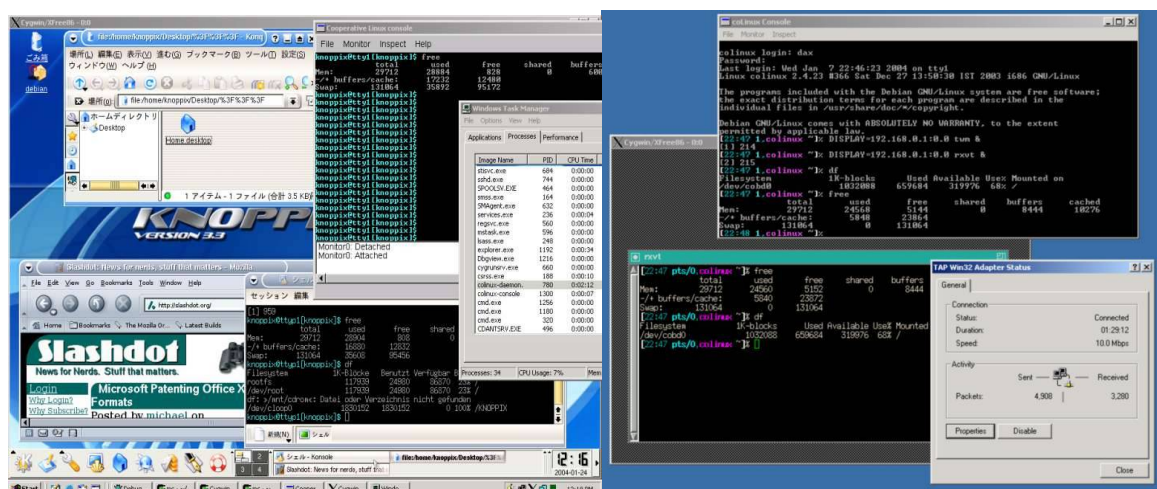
Cygwin/XFree86 - 0:0

ごみ箱

debian

file:/home/knoppix/Desktop/%3F%3F%3F - Konq

場所(L) 編集(E) 表示(V) 移動(G) ブックマーク(B) ツール(T) 設定(S) ウィンドウ(W) ヘルプ(H)

場所(L) file:/home/knoppix/Desktop/%3F%3F%3F

ホームディレクトリ

Desktop

Home desktop

1 アイテム - 1 ファイル (合計 3.5 KB)

KNOPPIX

VERSION 3.3

Cooperative Linux console

File Monitor Inspect Help

knoppix@ttyp1[knoppix]$ free

| | total | used | free | shared | buffers |
|---|---|---|---|---|---|
| Mem: | 29712 | 28884 | 828 | 0 | 600 |
| -/+ buffers/cache: | | 17232 | 12480 | | |
| Swap: | 131064 | 35892 | 95172 | | |

knoppix@ttyp1[knoppix]$
knoppix@ttyp1[knoppix]$
knoppix@ttyp1[knoppix]$
knoppix@ttyp1[knoppix]$
knoppix@ttyp1[knoppix]$
knoppix@ttyp1[knoppix]$
knoppix@ttyp1[knoppix]$
knoppix@ttyp1[knoppix]$
knoppix@ttyp1[knoppix]$
knoppix@ttyp1[knoppix]$
knoppix@ttyp1[knoppix]$
knoppix@ttyp1[knoppix]$
knoppix@ttyp1[knoppix]$
knoppix@ttyp1[knoppix]$

Monitor0: Detached
Monitor0: Attached

Windows Task Manager

File Options View Help

Applications Processes Performance

| Image Name | PID | CPU Time |
|---|---|---|
| stsvc.exe | 684 | 0:00:00 |
| sshd.exe | 744 | 0:00:00 |
| SPOOLSV.EXE | 464 | 0:00:00 |
| smss.exe | 164 | 0:00:00 |
| SMAgent.exe | 632 | 0:00:00 |
| services.exe | 236 | 0:00:04 |
| regsvc.exe | 560 | 0:00:00 |
| mstask.exe | 596 | 0:00:00 |
| lsass.exe | 248 | 0:00:00 |
| explorer.exe | 1192 | 0:00:34 |
| Dbgview.exe | 1216 | 0:00:00 |
| cygrunsrv.exe | 660 | 0:00:00 |
| csrss.exe | 188 | 0:00:10 |
| colinux-daemon. | 780 | 0:02:12 |
| colinux-console | 1300 | 0:00:07 |
| cmd.exe | 1256 | 0:00:00 |
| cmd.exe | 1180 | 0:00:00 |
| cmd.exe | 320 | 0:00:00 |
| CDANTSRV.EXE | 496 | 0:00:00 |

Processes: 34 CPU Usage: 7% Mem

Slashdot: News for nerds, stuff that matters - Mozilla

File Edit View Go Bookmarks Tools Window Help

http://slashdot.org/

Home Bookmarks The Mozilla Or... Latest Builds

Slashdot

News for Nerds. Stuff that matters.

Login
Why Login?
Why Subscribe?

Microsoft Patenting Office X Formats

Posted by michael on

セッション 編集

[1] 950
knoppix@ttyp1[knoppix]$ free

| | total | used | free | shared |
|---|---|---|---|---|
| Mem: | 29712 | 28904 | 808 | 0 |
| -/+ buffers/cache: | | 16880 | 12832 | |
| Swap: | 131064 | 35608 | 95456 | |

knoppix@ttyp1[knoppix]$ df
Filesystem 1K-Blöcke Benutzt Verfügbar B
rootfs 117939 24880 86870 23%
/dev/root 117939 24880 86870 23% /
df: /mnt/cdrom: Datei oder Verzeichnis nicht gefunden
/dev/cloop0 1830152 1830152 0 100% /KNOPPIX
knoppix@ttyp1[knoppix]$

新規(N) シェル

シェル - Konsole

Slashdot: News for nerds, stuff that

file:/home/knoppix/Desktop/%3F

12:16
2004-01-24

colinux Console

File Monitor Inspect Help

colinux login: dax
Password:
Last login: Wed Jan 7 22:46:23 2004 on tty1
Linux colinux 2.4.23 #366 Sat Dec 27 13:50:30 IST 2003 i686 GNU/Linux

The programs included with the Debian GNU/Linux system are free software; the exact distribution terms for each program are described in the individual files in /usr/share/doc/*/copyright.

Debian GNU/Linux comes with ABSOLUTELY NO WARRANTY, to the extent permitted by applicable law.
[22:47 1.colinux ~]% DISPLAY=192.168.0.1:0.0 twm &
[1] 214
[22:47 1.colinux ~]% DISPLAY=192.168.0.1:0.0 rxvt &
[2] 215
[22:47 1.colinux ~]% df
Filesystem 1K-blocks Used Available Use% Mounted on
/dev/cobd0 1032088 659684 319976 68% /
[22:47 1.colinux ~]% free

| | total | used | free | shared | buffers | cached |
|---|---|---|---|---|---|---|
| Mem: | 29712 | 24568 | 5144 | 0 | 8444 | 10276 |
| -/+ buffers/cache: | | 5848 | 23864 | | | |
| Swap: | 131064 | 0 | 131064 | | | |

[22:48 1.colinux ~]%

Cygwin/XFree86 - 0:0

rxvt

[22:47 pts/0.colinux ~]% free

| | total | used | free | shared | buffers |
|---|---|---|---|---|---|
| Mem: | 29712 | 24560 | 5152 | 0 | 8444 |
| -/+ buffers/cache: | | 5840 | 23872 | | |
| Swap: | 131064 | 0 | 131064 | | |

[22:47 pts/0.colinux ~]% df
Filesystem 1K-blocks Used Available Use% Mounted
/dev/cobd0 1032088 659684 319976 68% /
[22:47 pts/0.colinux ~]%

TAP Win32 Adapter Status

General

Connection
Status: Connected
Duration: 01:29:12
Speed: 10.0 Mbps

Activity
Sent — Received
Packets: 4,908 | 3,280

Properties Disable

Close